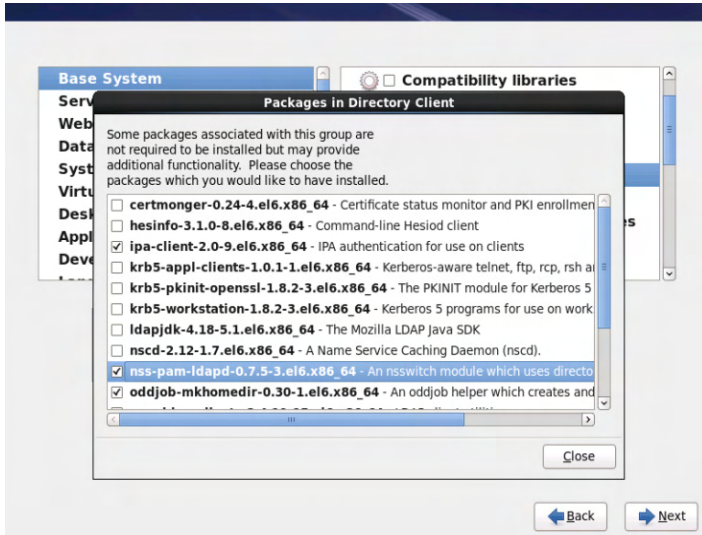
Base System
Serv
Web
Data
Syst
Virtu
Desk
Appl
Deve

Compatibility libraries

es

Packages in Directory Client

Some packages associated with this group are not required to be installed but may provide additional functionality. Please choose the packages which you would like to have installed.

certmonger-0.24-4.el6.x86_64 - Certificate status monitor and PKI enrollmen
hesinfo-3.1.0-8.el6.x86_64 - Command-line Hesiod client
ipa-client-2.0-9.el6.x86_64 - IPA authentication for use on clients
krb5-appl-clients-1.0.1-1.el6.x86_64 - Kerberos-aware telnet, ftp, rcp, rsh a
krb5-pkinit-openssl-1.8.2-3.el6.x86_64 - The PKINIT module for Kerberos 5
krb5-workstation-1.8.2-3.el6.x86_64 - Kerberos 5 programs for use on work
ldapjdk-4.18-5.1.el6.x86_64 - The Mozilla LDAP Java SDK
nscd-2.12-1.7.el6.x86_64 - A Name Service Caching Daemon (nscd).
nss-pam-ldapd-0.7.5-3.el6.x86_64 - An nsswitch module which uses directo
oddjob-mkhomedir-0.30-1.el6.x86_64 - An oddjob helper which creates and
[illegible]

Close

Back
Next